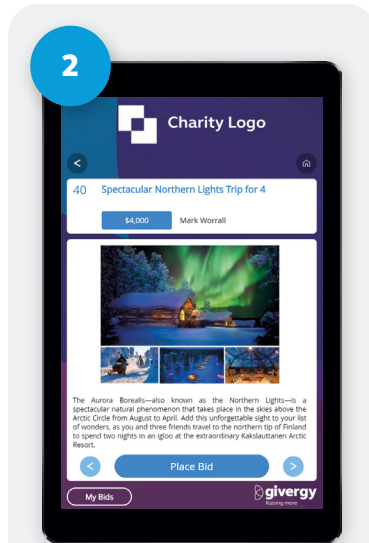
2

Charity Logo

<

40 Spectacular Northern Lights Trip for 4

$4,000 Mark Worrall

The Aurora Borealis—also known as the Northern Lights—is a spectacular natural phenomenon that takes place in the skies above the Arctic Circle from August to April. Add this unforgettable sight to your list of wonders, as you and three friends travel to the northern tip of Finland to spend two nights in an igloo at the extraordinary Kakslauttanen Arctic Resort.

<

Place Bid

>

My Bids

givergy
Raising more